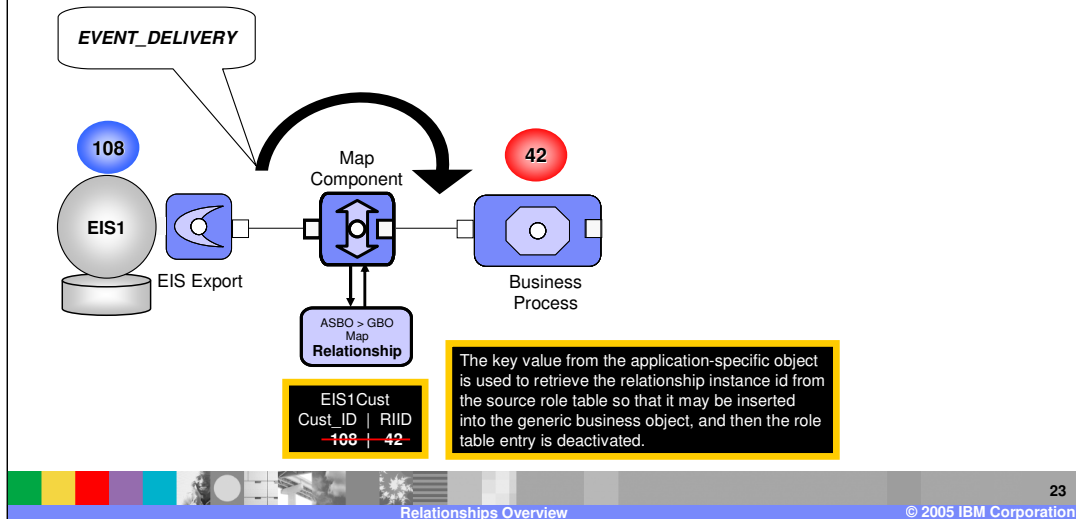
EVENT_DELIVERY

108

EIS1

EIS Export

Map Component

42

Business Process

ASBO > GBO Map
Relationship

EIS1Cust

| Cust_ID | RIID |
|---|---|
| 108 | 42 |

The key value from the application-specific object is used to retrieve the relationship instance id from the source role table so that it may be inserted into the generic business object, and then the role table entry is deactivated.

23

Relationships Overview

© 2005 IBM Corporation